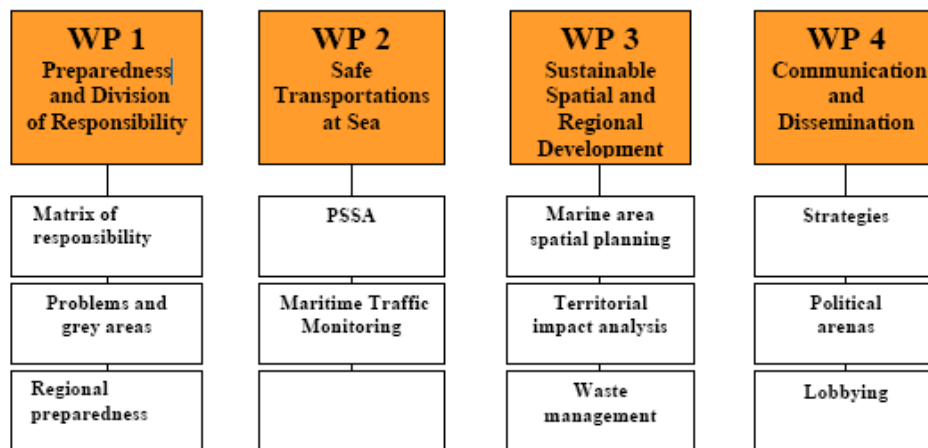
WP 1
Preparedness and Division of Responsibility

Matrix of responsibility

Problems and grey areas

Regional preparedness

WP 2
Safe Transportations at Sea

PSSA

Maritime Traffic Monitoring

WP 3
Sustainable Spatial and Regional Development

Marine area spatial planning

Territorial impact analysis

Waste management

WP 4
Communication and Dissemination

Strategies

Political arenas

Lobbying